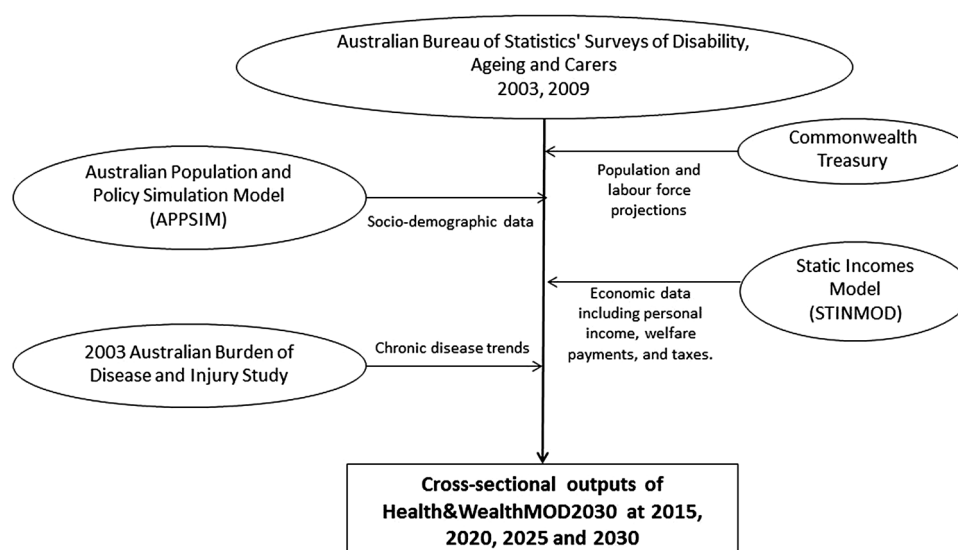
Australian Bureau of Statistics' Surveys of Disability, Ageing and Carers
2003, 2009

Commonwealth Treasury

Population and labour force projections

Australian Population and Policy Simulation Model (APPSIM)

Socio-demographic data

Static Incomes Model (STINMOD)

Economic data including personal income, welfare payments, and taxes.

2003 Australian Burden of Disease and Injury Study

Chronic disease trends

Cross-sectional outputs of Health&WealthMOD2030 at 2015, 2020, 2025 and 2030